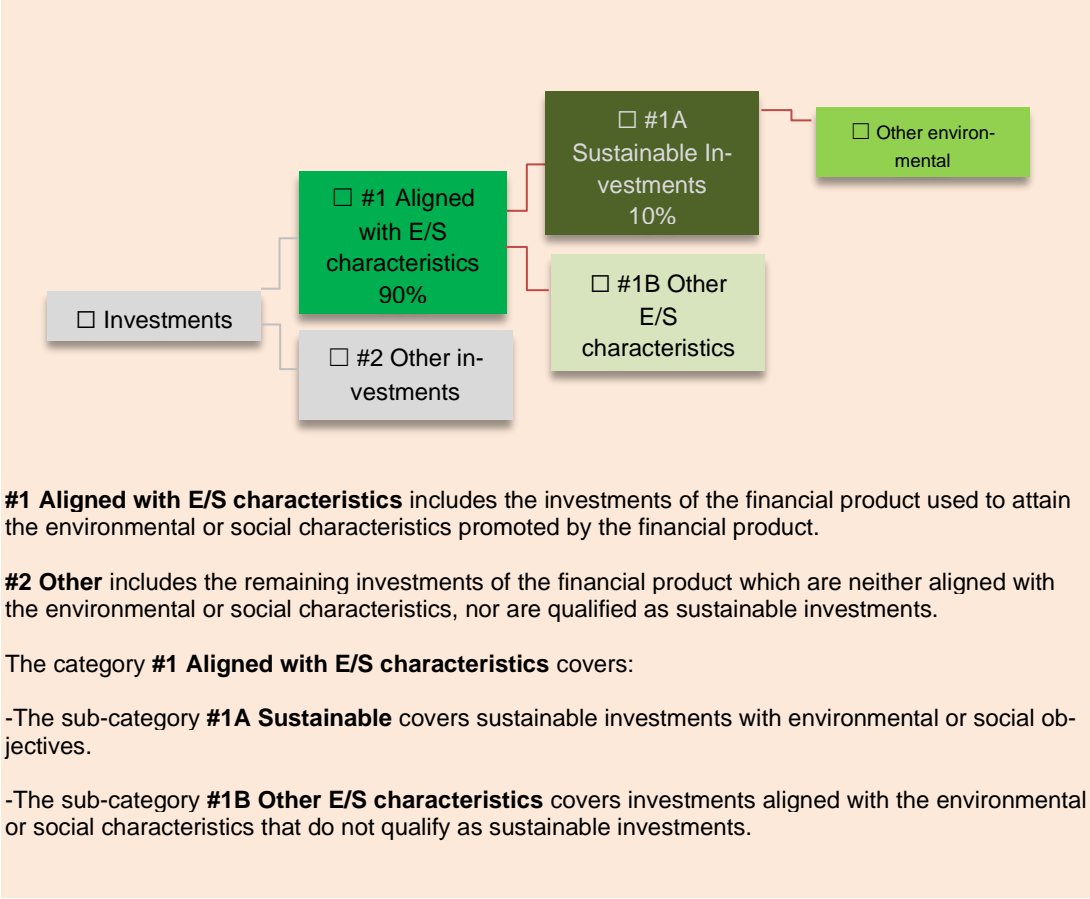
☐ Investments

☐ #1 Aligned with E/S characteristics 90%

☐ #2 Other investments

☐ #1A Sustainable Investments 10%

☐ #1B Other E/S characteristics

☐ Other environmental

**#1 Aligned with E/S characteristics** includes the investments of the financial product used to attain the environmental or social characteristics promoted by the financial product.

**#2 Other** includes the remaining investments of the financial product which are neither aligned with the environmental or social characteristics, nor are qualified as sustainable investments.

The category **#1 Aligned with E/S characteristics** covers:

-The sub-category **#1A Sustainable** covers sustainable investments with environmental or social objectives.

-The sub-category **#1B Other E/S characteristics** covers investments aligned with the environmental or social characteristics that do not qualify as sustainable investments.